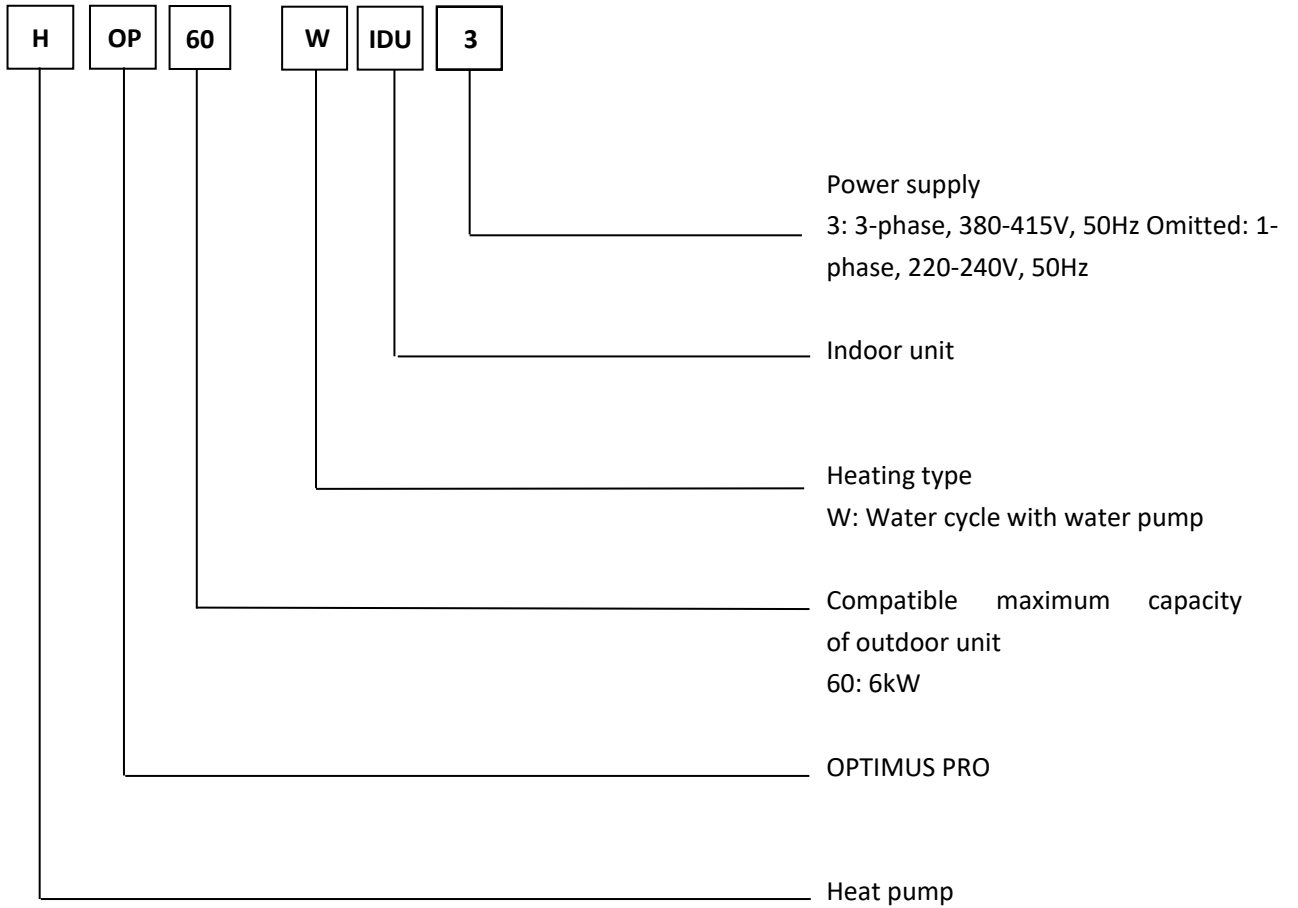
H OP 60 W IDU 3

Power supply
3: 3-phase, 380-415V, 50Hz Omitted: 1-phase, 220-240V, 50Hz

Indoor unit

Heating type
W: Water cycle with water pump

Compatible maximum capacity of outdoor unit
60: 6kW

OPTIMUS PRO

Heat pump